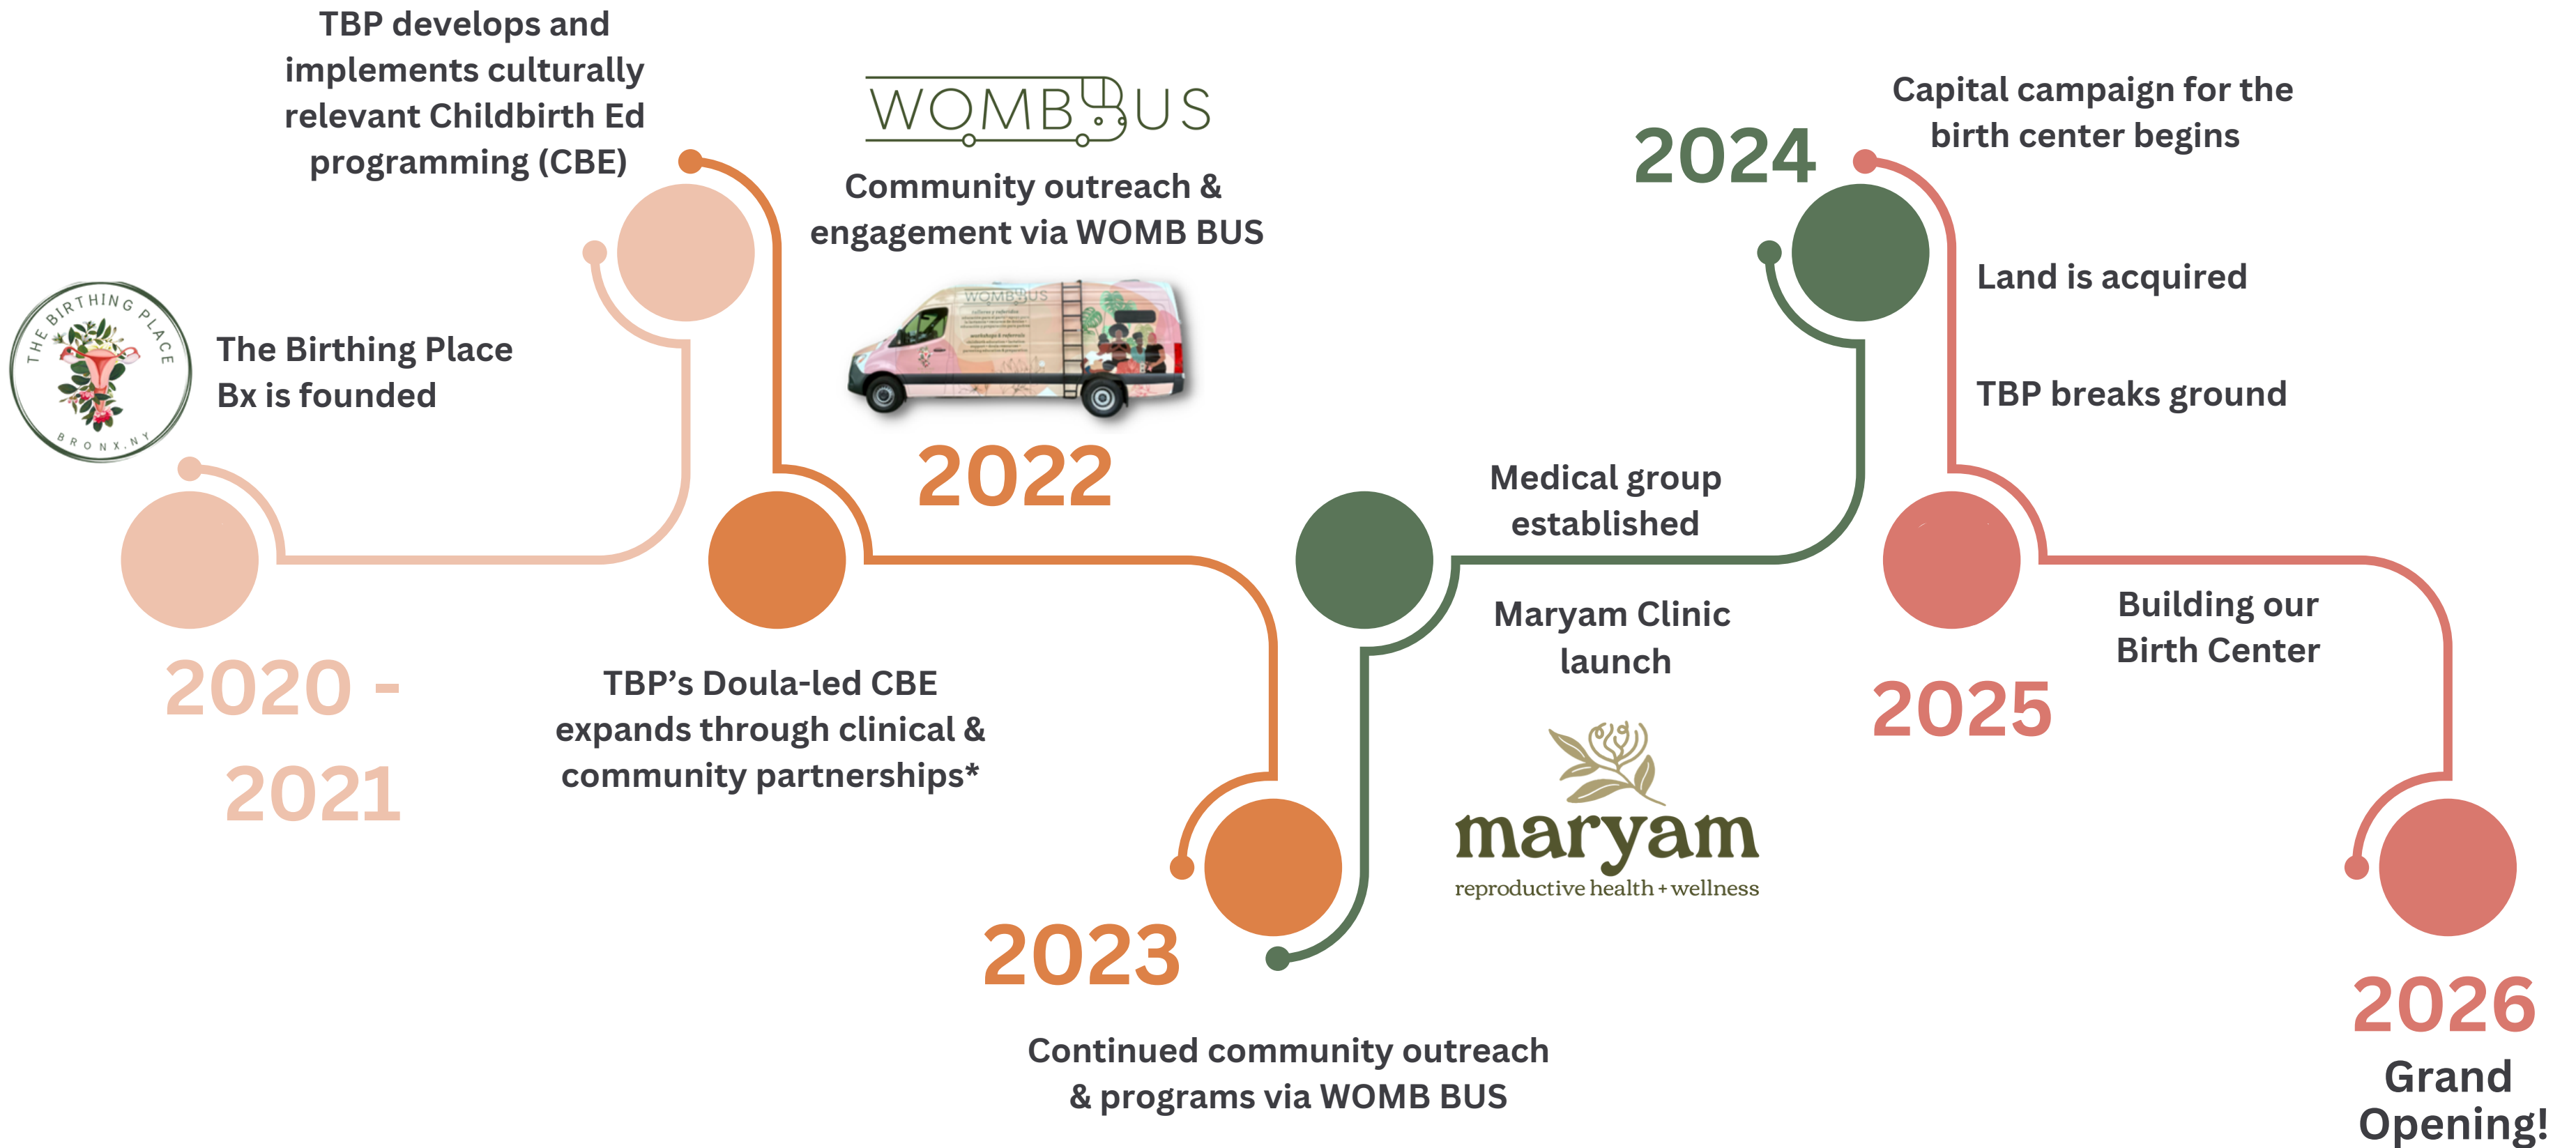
THE BIRTHING PLACE
BRONX, NY

The Birthing Place Bx is founded

2020 - 2021

TBP develops and implements culturally relevant Childbirth Ed programming (CBE)

TBP's Doula-led CBE expands through clinical & community partnerships*

WOMB BUS

Community outreach & engagement via WOMB BUS

2022

2023

Continued community outreach & programs via WOMB BUS

Medical group established

Maryam Clinic launch

maryam
reproductive health + wellness

2024

Capital campaign for the birth center begins

Land is acquired

TBP breaks ground

2025

Building our Birth Center

2026

Grand Opening!